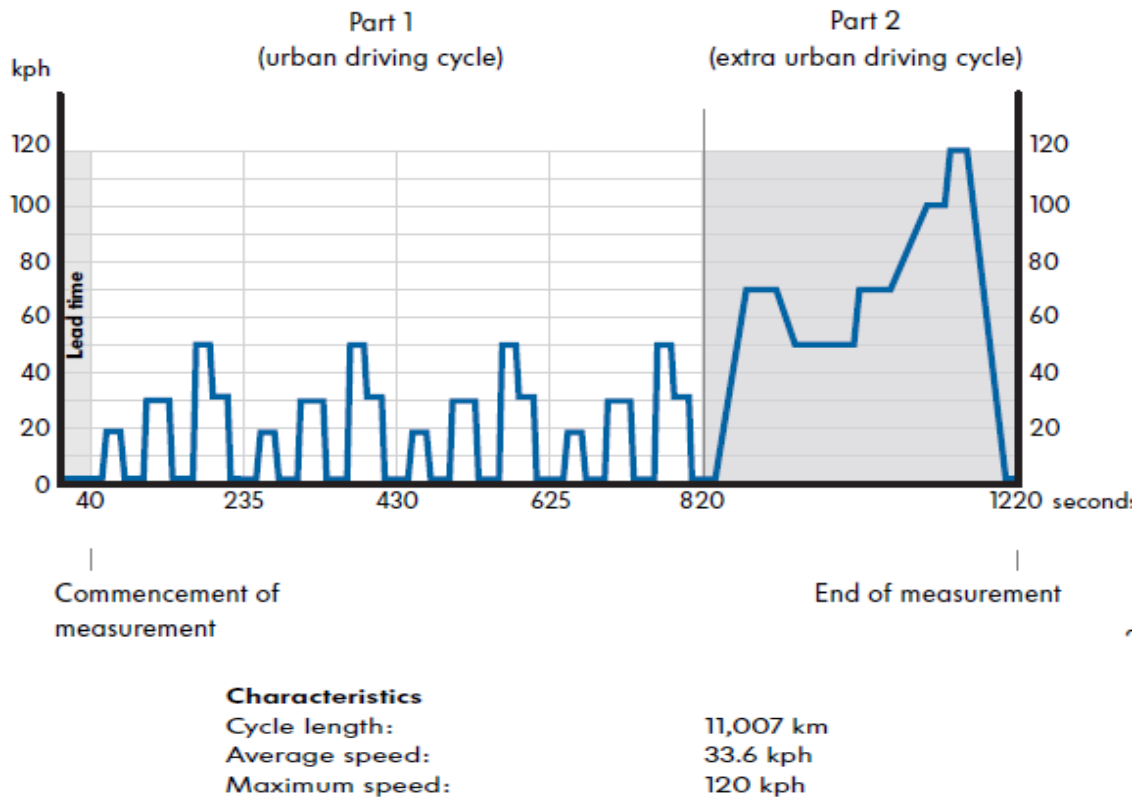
Part 1
(urban driving cycle)

Part 2
(extra urban driving cycle)

kph

120
100
80
60
40
20
0

120
100
80
60
40
20

Lead time

40
235
430
625
820
1220 seconds

Commencement of measurement

End of measurement

Characteristics
Cycle length: 11,007 km
Average speed: 33.6 kph
Maximum speed: 120 kph